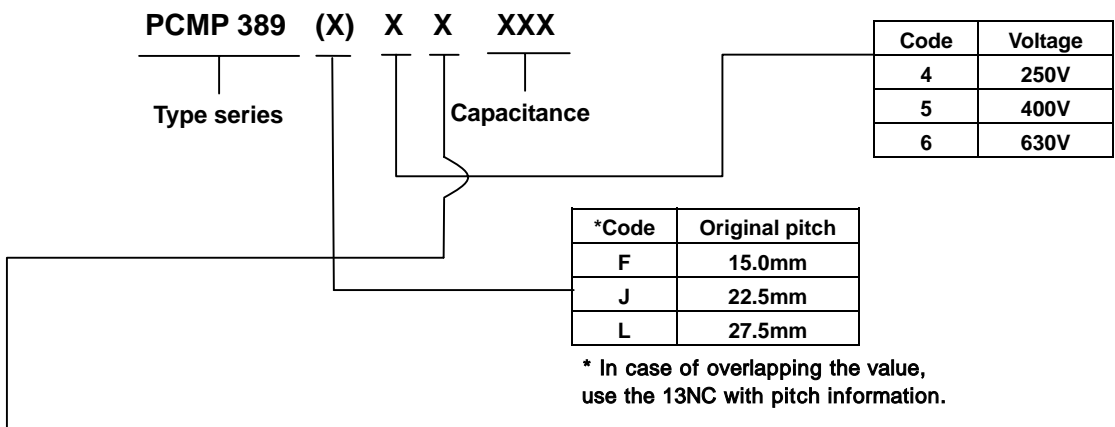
PCMP 389 (X) X X XXX

Type series

Capacitance

| Code | Voltage |
|---|---|
| 4 | 250V |
| 5 | 400V |
| 6 | 630V |

| *Code | Original pitch |
|---|---|
| F | 15.0mm |
| J | 22.5mm |
| L | 27.5mm |

* In case of overlapping the value, use the 13NC with pitch information.